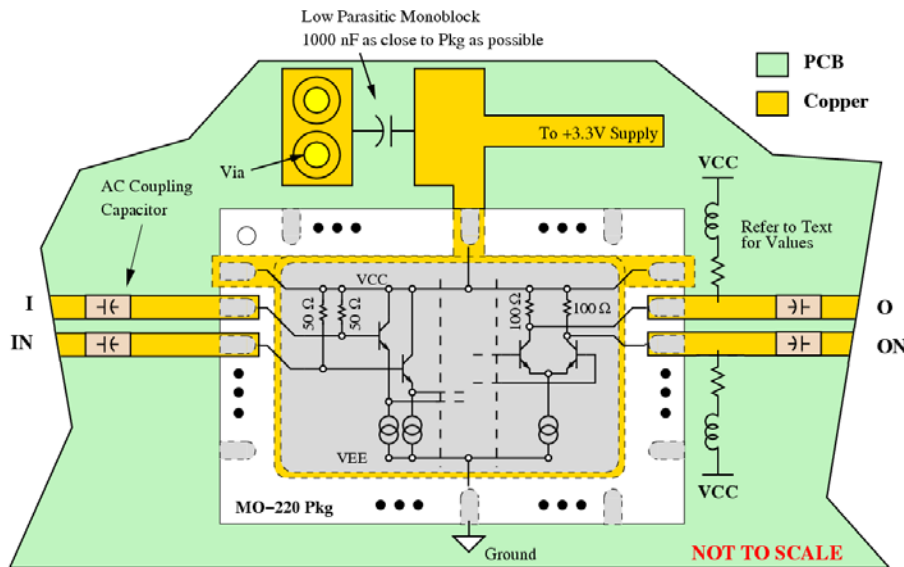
Low Parasitic Monoblock
1000 nF as close to Pkg as possible

PCB

Copper

To +3.3V Supply

Via

VCC

AC Coupling Capacitor

Refer to Text for Values

I

IN

VCC

50 Ω

50 Ω

100 Ω

100 Ω

O

ON

VEE

VCC

MO-220 Pkg

Ground

NOT TO SCALE